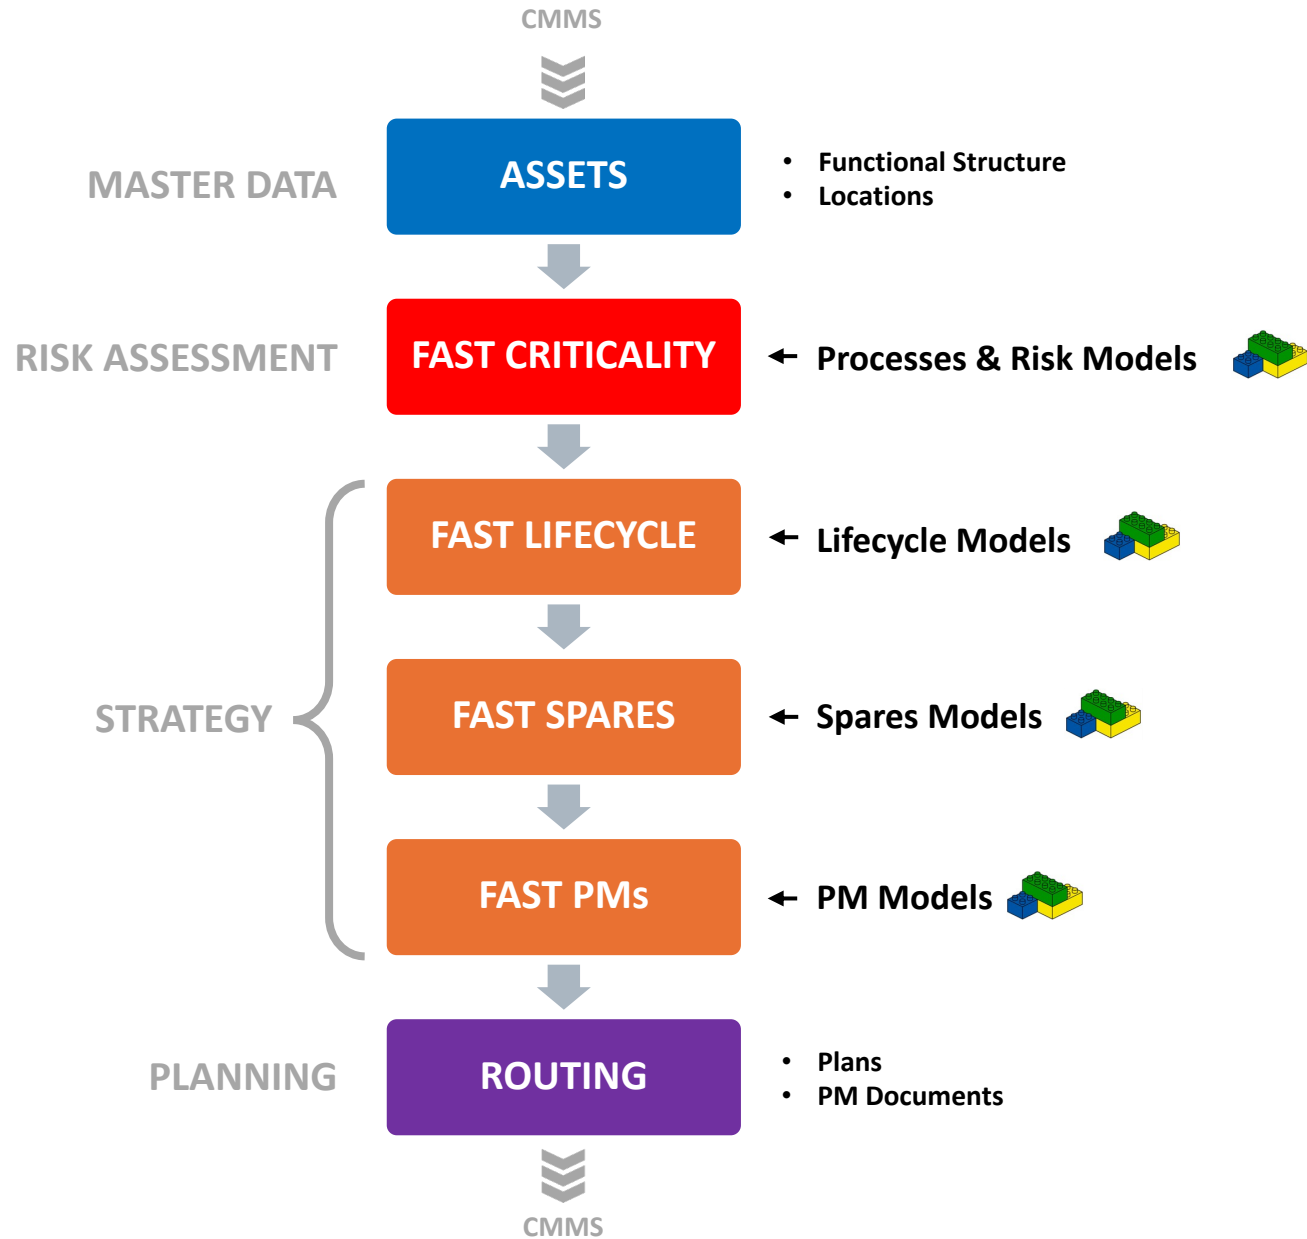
CMMS

MASTER DATA

ASSETS

• Functional Structure
• Locations

RISK ASSESSMENT

FAST CRITICALITY

← Processes & Risk Models

STRATEGY

FAST LIFECYCLE

← Lifecycle Models

FAST SPARES

← Spares Models

FAST PMs

← PM Models

PLANNING

ROUTING

• Plans
• PM Documents

CMMS